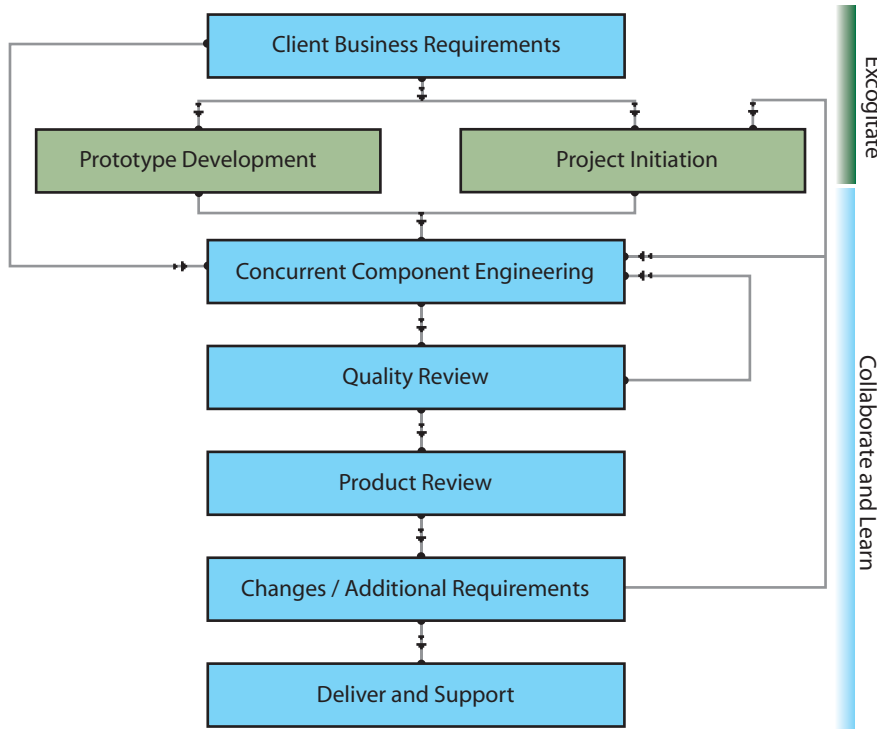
Client Business Requirements

Prototype Development

Project Initiation

Concurrent Component Engineering

Quality Review

Product Review

Changes / Additional Requirements

Deliver and Support

Excogitate

Collaborate and Learn